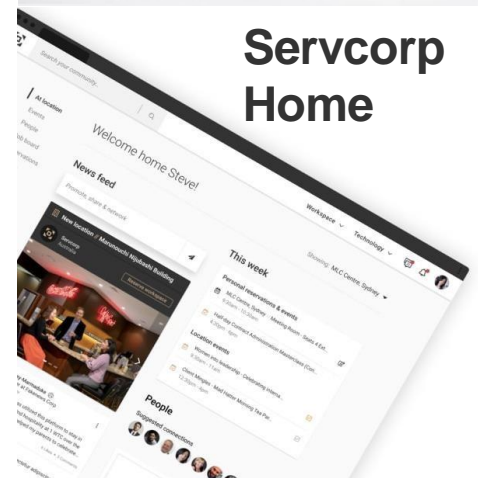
Servcorp Home

Search your community...

At location
Events
People
Job Board
Reservations

Welcome home Steve!

News feed

Promote, share & network

New location / Marunouchi Nijubashi Building

Servcorp
Australia

Reserve workspace

Workspace

Technology

Showing: MLC Centre, Sydney

This week

Personal reservations & events

MLC Centre, Sydney · Meeting Room · Seats 4 Ext...

Half day Contract Administration Masterclass (Con...

Location events

Women into leadership · Celebrating interna...

Client Mingles · Mad Hatter Morning Tea Pe...

People

Suggested connections